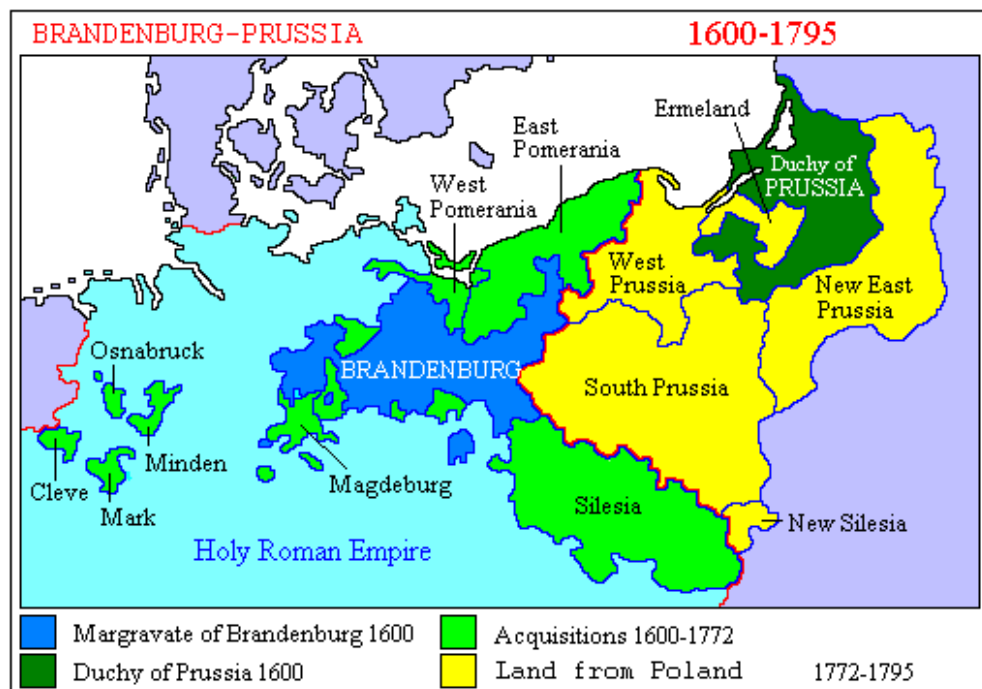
BRANDENBURG-PRUSSIA

1600-1795

Ermeland

East Pomerania

Duchy of PRUSSIA

West Pomerania

West Prussia

New East Prussia

Osnabruck

BRANDENBURG

South Prussia

Minden

Cleve

Magdeburg

Mark

Silesia

New Silesia

Holy Roman Empire

Margravate of Brandenburg 1600

Acquisitions 1600-1772

Duchy of Prussia 1600

Land from Poland 1772-1795